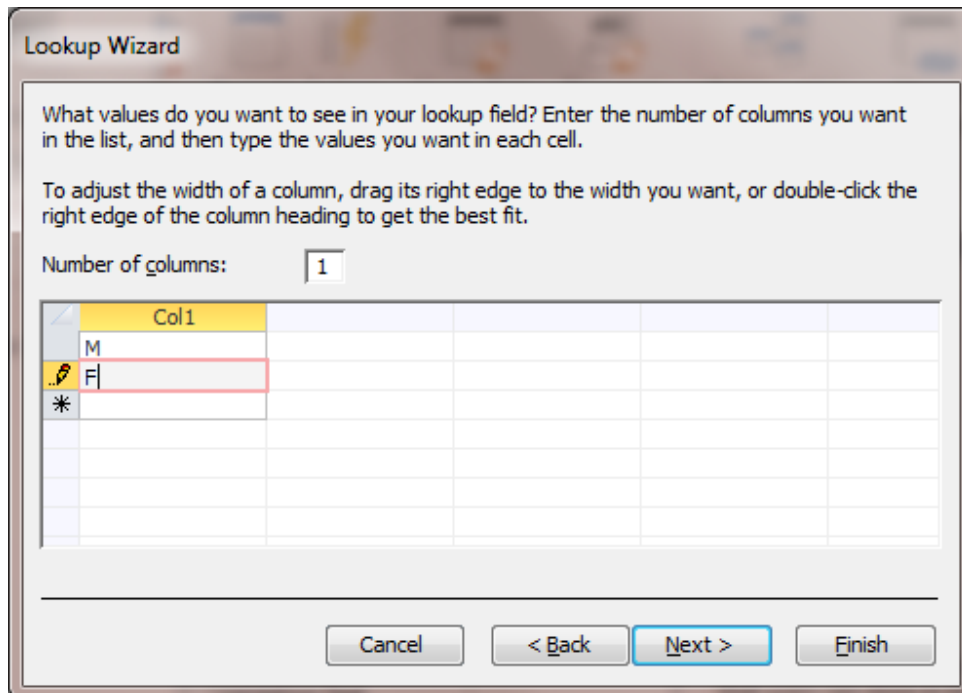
Lookup Wizard

What values do you want to see in your lookup field? Enter the number of columns you want in the list, and then type the values you want in each cell.

To adjust the width of a column, drag its right edge to the width you want, or double-click the right edge of the column heading to get the best fit.

Number of columns: 1

| Col1 |
|---|
| M |
| F |
| |

Cancel
< Back
Next >
Finish